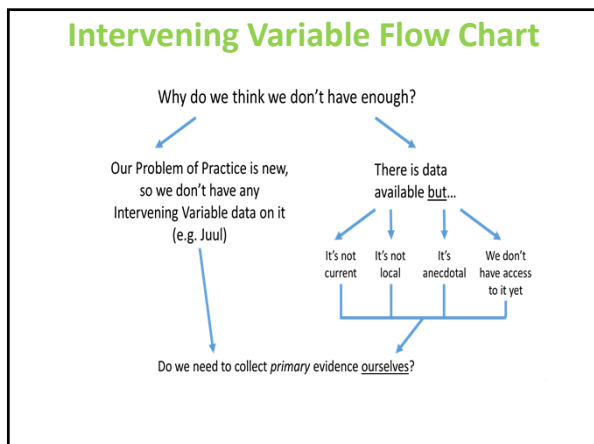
Intervening Variable Flow Chart

Why do we think we don't have enough?

Our Problem of Practice is new, so we don't have any Intervening Variable data on it (e.g. Juul)

There is data available but…

It's not current

It's not local

It's anecdotal

We don't have access to it yet

Do we need to collect primary evidence ourselves?